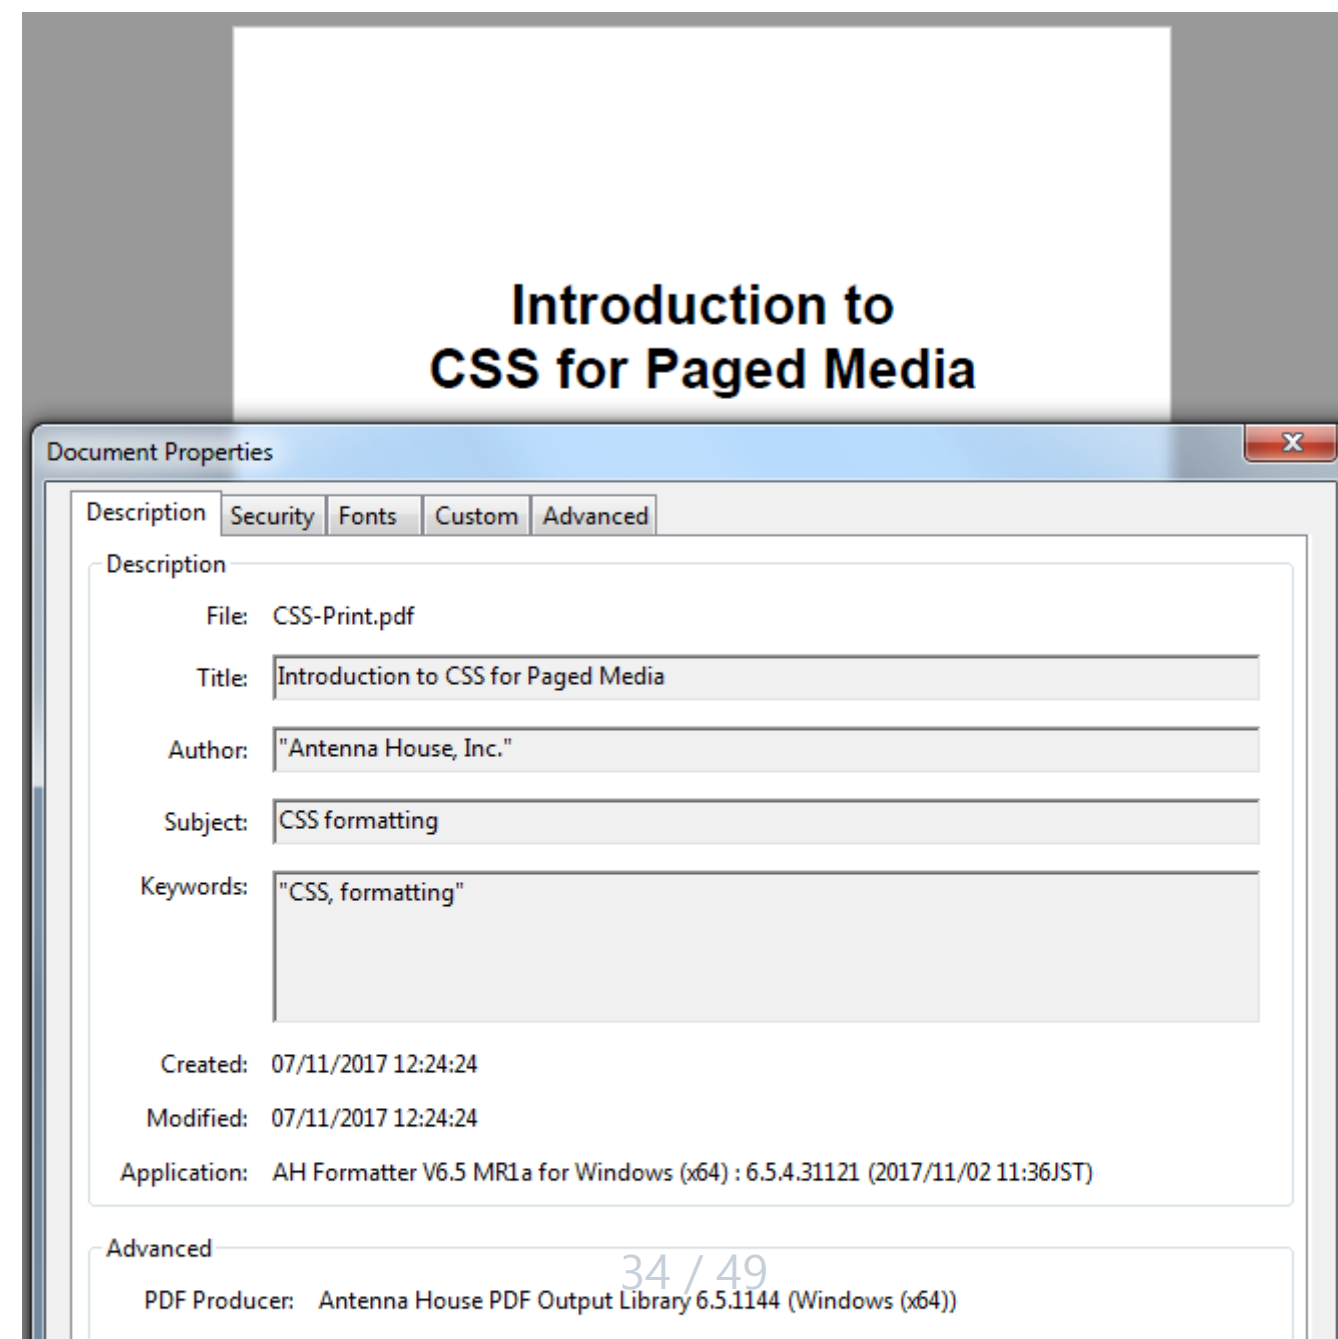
Introduction to
CSS for Paged Media

Document Properties

Description | Security | Fonts | Custom | Advanced

Description

File: CSS-Print.pdf

Title: Introduction to CSS for Paged Media

Author: "Antenna House, Inc."

Subject: CSS formatting

Keywords: "CSS, formatting"

Created: 07/11/2017 12:24:24

Modified: 07/11/2017 12:24:24

Application: AH Formatter V6.5 MR1a for Windows (x64) : 6.5.4.31121 (2017/11/02 11:36JST)

Advanced

34 / 49

PDF Producer: Antenna House PDF Output Library 6.5.1144 (Windows (x64))